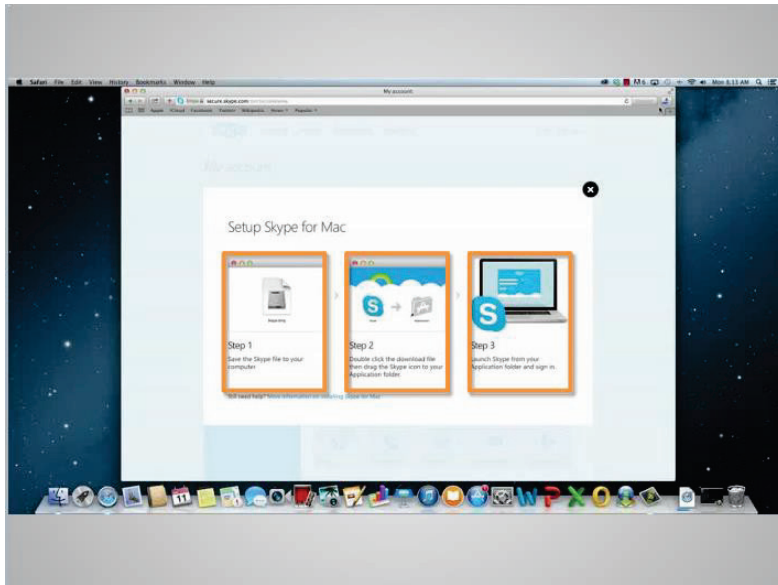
Safari File Edit View History Bookmarks Window Help

My account

https secure.skype.com

My account

Setup Skype for Mac

Step 1
Save the Skype file to your computer

Step 2
Double click the download file then drag the Skype icon to your Application folder.

Step 3
Launch Skype from your Application folder and sign in.

Still need help? More information on installing Skype for Mac

11